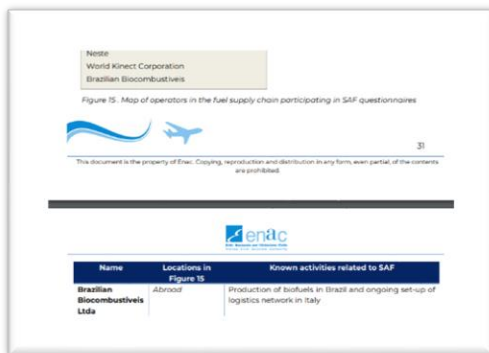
Neste
World Kinect Corporation
Brazilian Biocombustiveis

Figure 15. Map of operators in the fuel supply chain participating in SAF questionnaires

31

This document is the property of Enac. Copying, reproduction and distribution in any form, even partial, of the contents are prohibited.

enac

| Name | Locations in Figure 15 | Known activities related to SAF |
|---|---|---|
| Brazilian Biocombustiveis Ltda | Abroad | Production of biofuels in Brazil and ongoing set-up of logistics network in Italy |